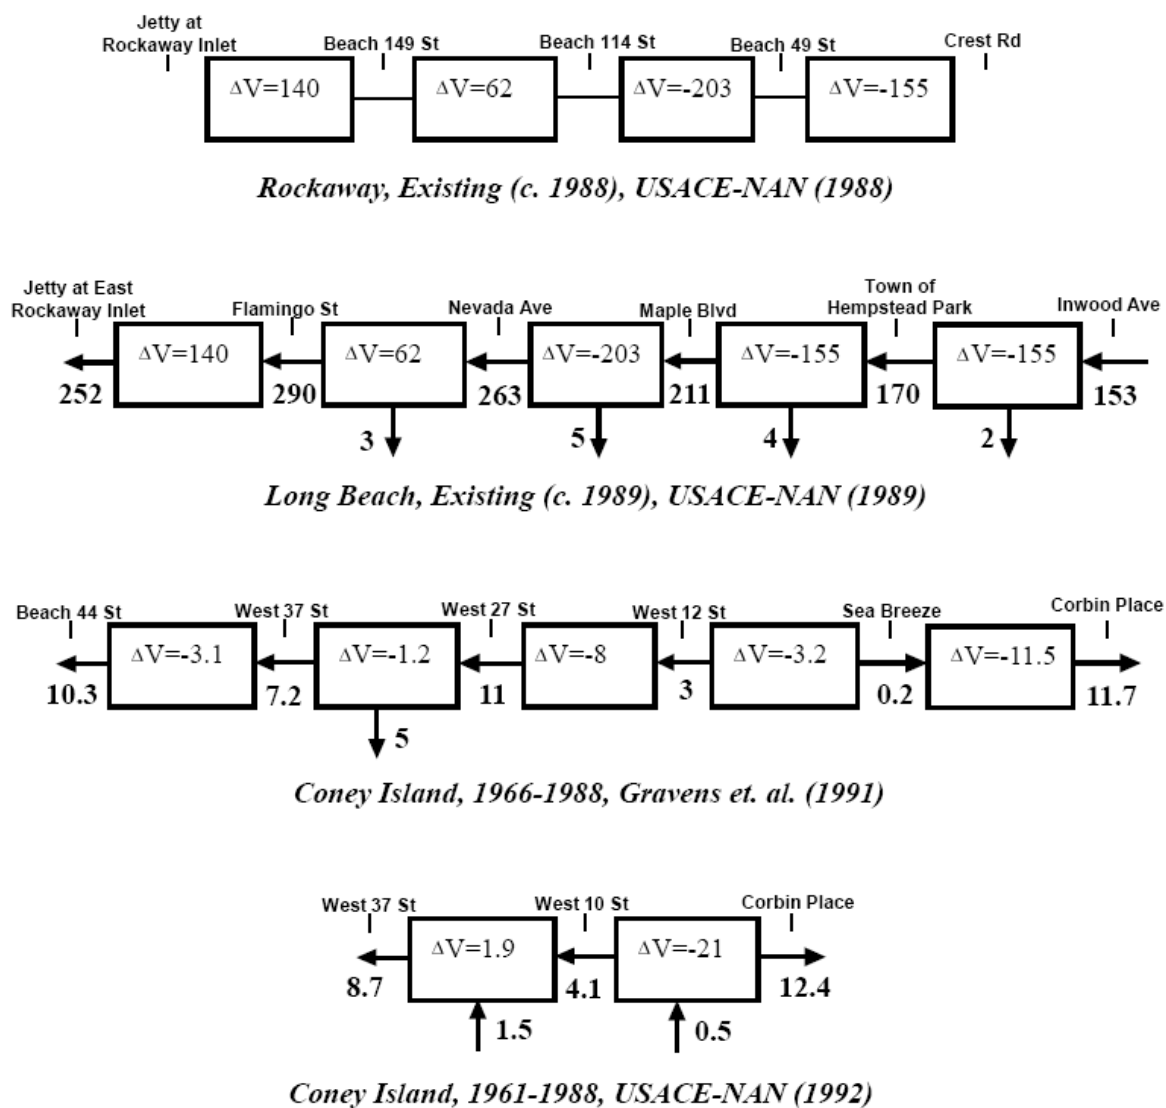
Jetty at Rockaway Inlet
Beach 149 St
Beach 114 St
Beach 49 St
Crest Rd

$\Delta$V=140
$\Delta$V=62
$\Delta$V=-203
$\Delta$V=-155

Rockaway, Existing (c. 1988), USACE-NAN (1988)

Jetty at East Rockaway Inlet
Flamingo St
Nevada Ave
Maple Blvd
Town of Hempstead Park
Inwood Ave

252
$\Delta$V=140
290
$\Delta$V=62
263
$\Delta$V=-203
211
$\Delta$V=-155
170
$\Delta$V=-155
153
3
5
4
2

Long Beach, Existing (c. 1989), USACE-NAN (1989)

Beach 44 St
West 37 St
West 27 St
West 12 St
Sea Breeze
Corbin Place

10.3
$\Delta$V=-3.1
7.2
$\Delta$V=-1.2
11
$\Delta$V=-8
3
$\Delta$V=-3.2
0.2
$\Delta$V=-11.5
11.7
5

Coney Island, 1966-1988, Gravens et. al. (1991)

West 37 St
West 10 St
Corbin Place

8.7
$\Delta$V=1.9
4.1
$\Delta$V=-21
12.4
1.5
0.5

Coney Island, 1961-1988, USACE-NAN (1992)